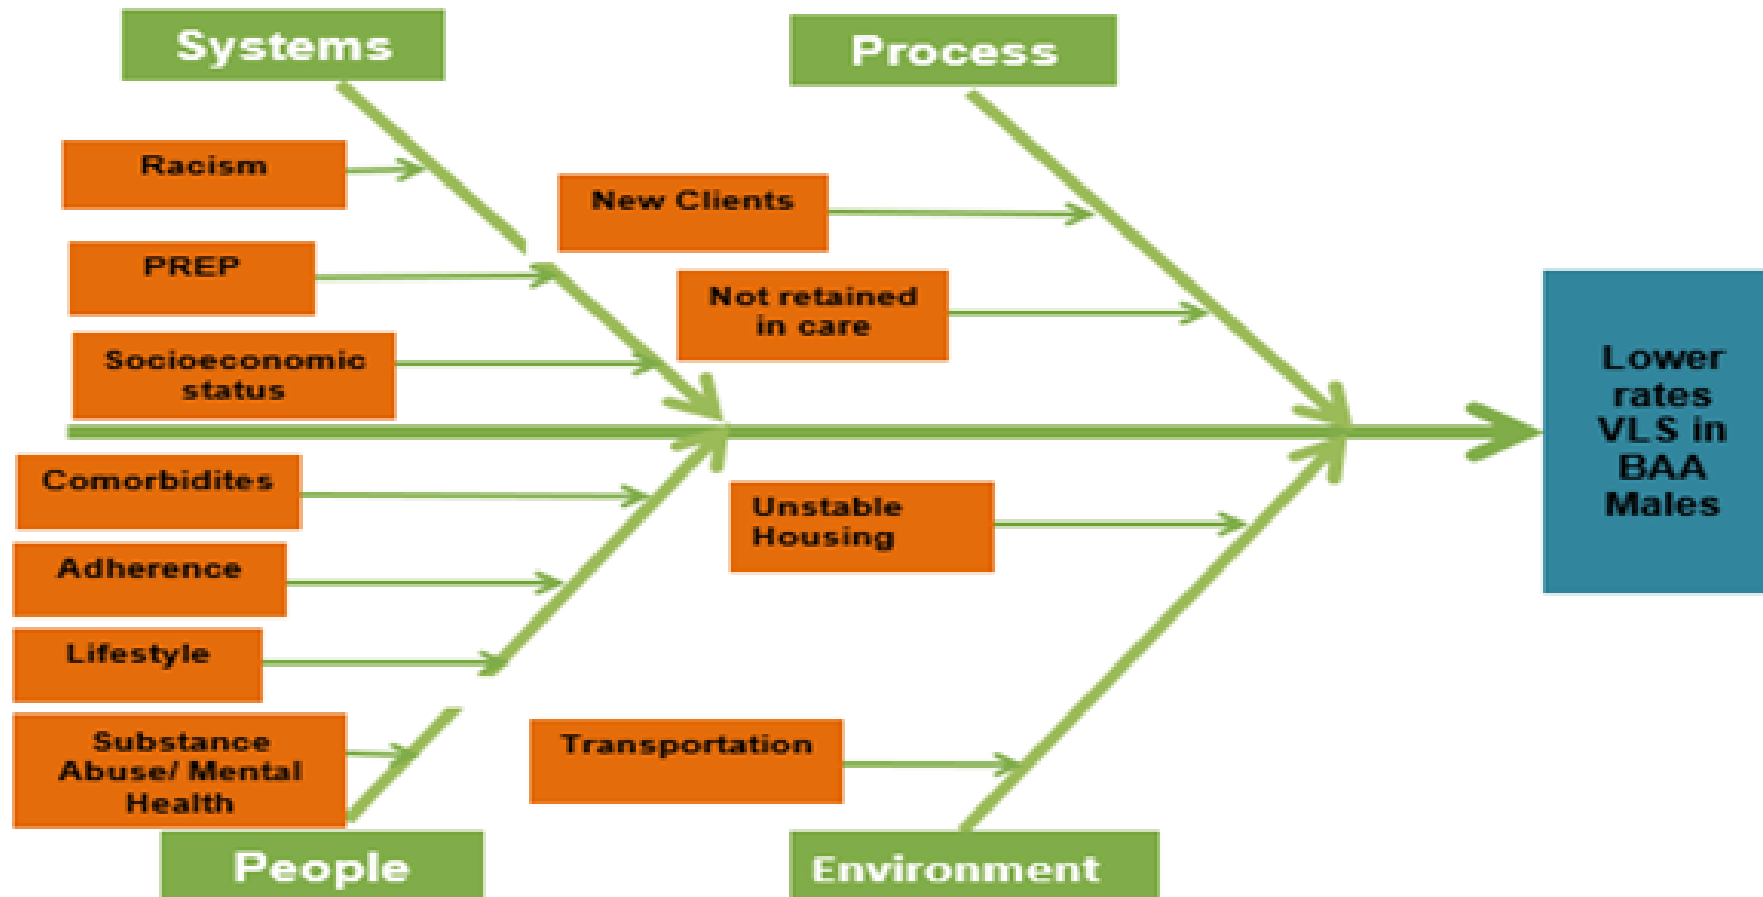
Systems

Process

Racism

PREP

Socioeconomic status

New Clients

Not retained in care

Lower rates VLS in BAA Males

Comorbidites

Adherence

Lifestyle

Substance Abuse/ Mental Health

Unstable Housing

Transportation

People

Environment